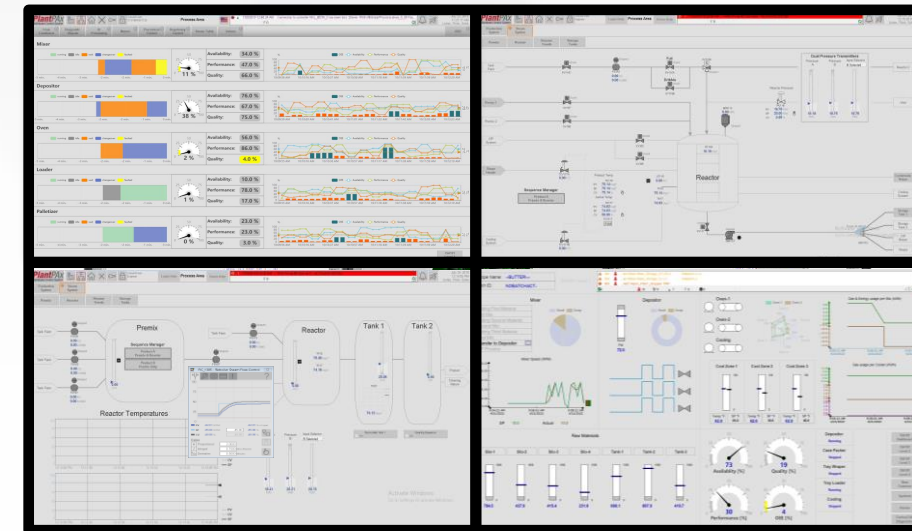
PlantPAx

Process Area

Mixer

Availability: 34.0 %
Performance: 47.0 %
Quality: 66.0 %
11 %

Depositor

Availability: 76.0 %
Performance: 67.0 %
Quality: 75.0 %
38 %

Oven

Availability: 56.0 %
Performance: 86.0 %
Quality: 4.0 %
2 %

Loader

Availability: 10.0 %
Performance: 78.0 %
Quality: 17.0 %
1 %

Palletizer

Availability: 23.0 %
Performance: 23.0 %
Quality: 3.0 %
0 %

Process Area

Dual Pressure Transmitters

Reactor

Sequence Manager

PlantPAx

Process Area

Premix

Sequence Manager

Reactor

Tank 1

Tank 2

Reactor Temperatures

Activate Windows

Mixer

Depositor

Oven 1

Oven 2

Cooling

Cool Zone 1

Cool Zone 2

Cool Zone 3

Raw Materials

Silo 1

Silo 2

Silo 3

Silo 4

Tank 1

Tank 2

Tank 3

73

Availability (%)

19

Quality (%)

30

Performance (%)

4

OEE (%)

Depositor

Case Packer

Tray Wrapper

Tray Loader

Cooling